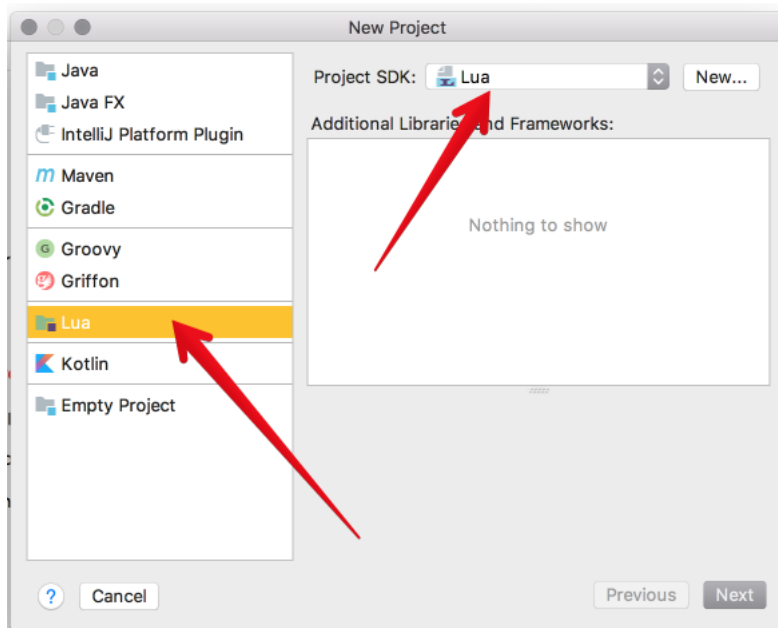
New Project

Java
Java FX
IntelliJ Platform Plugin
Maven
Gradle
Groovy
Griffon
Lua
Kotlin
Empty Project

Project SDK: Lua
New...

Additional Librarie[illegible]nd Frameworks:

Nothing to show

?
Cancel
Previous
Next